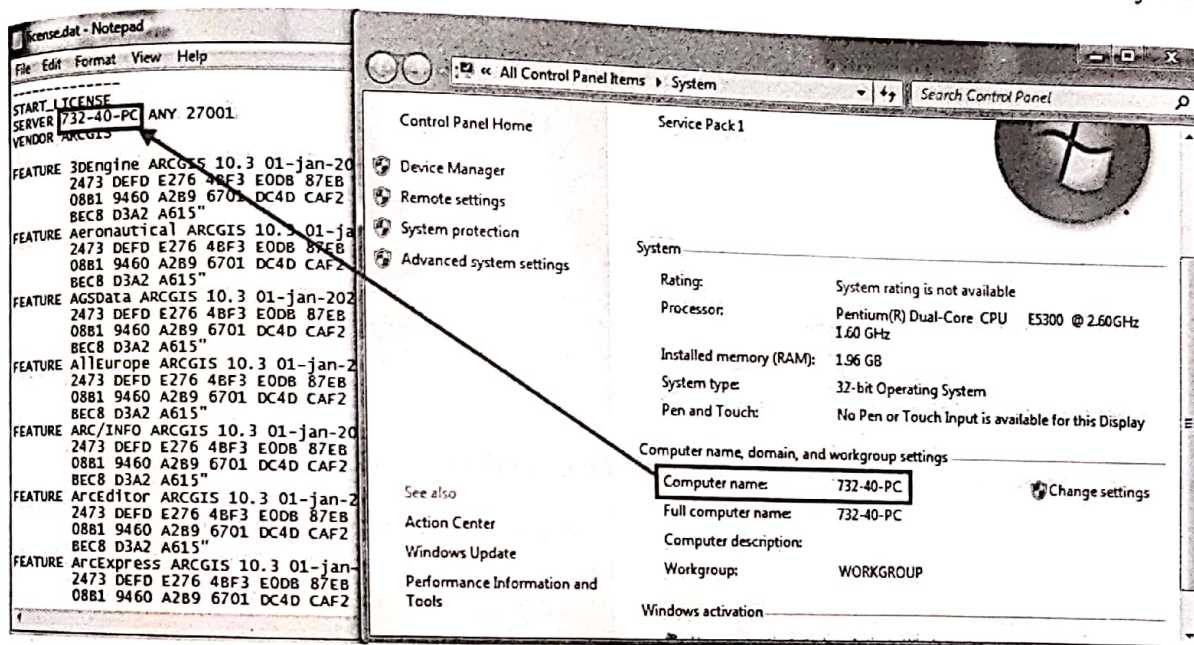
license.dat - Notepad
File Edit Format View Help

START_LICENSE
SERVER 732-40-PC ANY 27001
VENDOR ARCGIS

FEATURE 3DEngine ARCGIS 10.3 01-jan-20
2473 DEFD E276 4BF3 E0DB 87EB
08B1 9460 A2B9 6701 DC4D CAF2
BEC8 D3A2 A615"
FEATURE Aeronautical ARCGIS 10.3 01-ja
2473 DEFD E276 4BF3 E0DB 87EB
08B1 9460 A2B9 6701 DC4D CAF2
BEC8 D3A2 A615"
FEATURE AGSData ARCGIS 10.3 01-jan-202
2473 DEFD E276 4BF3 E0DB 87EB
08B1 9460 A2B9 6701 DC4D CAF2
BEC8 D3A2 A615"
FEATURE AllEurope ARCGIS 10.3 01-jan-2
2473 DEFD E276 4BF3 E0DB 87EB
08B1 9460 A2B9 6701 DC4D CAF2
BEC8 D3A2 A615"
FEATURE ARC/INFO ARCGIS 10.3 01-jan-20
2473 DEFD E276 4BF3 E0DB 87EB
08B1 9460 A2B9 6701 DC4D CAF2
BEC8 D3A2 A615"
FEATURE ArcEditor ARCGIS 10.3 01-jan-2
2473 DEFD E276 4BF3 E0DB 87EB
08B1 9460 A2B9 6701 DC4D CAF2
BEC8 D3A2 A615"
FEATURE ArcExpress ARCGIS 10.3 01-jan-
2473 DEFD E276 4BF3 E0DB 87EB
08B1 9460 A2B9 6701 DC4D CAF2

« All Control Panel Items ▸ System
Search Control Panel

Control Panel Home
Device Manager
Remote settings
System protection
Advanced system settings

Service Pack 1

System
Rating: System rating is not available
Processor: Pentium(R) Dual-Core CPU E5300 @ 2.60GHz 1.60 GHz
Installed memory (RAM): 1.96 GB
System type: 32-bit Operating System
Pen and Touch: No Pen or Touch Input is available for this Display

Computer name, domain, and workgroup settings
Computer name: 732-40-PC
Change settings
Full computer name: 732-40-PC
Computer description:
Workgroup: WORKGROUP

See also
Action Center
Windows Update
Performance Information and Tools

Windows activation